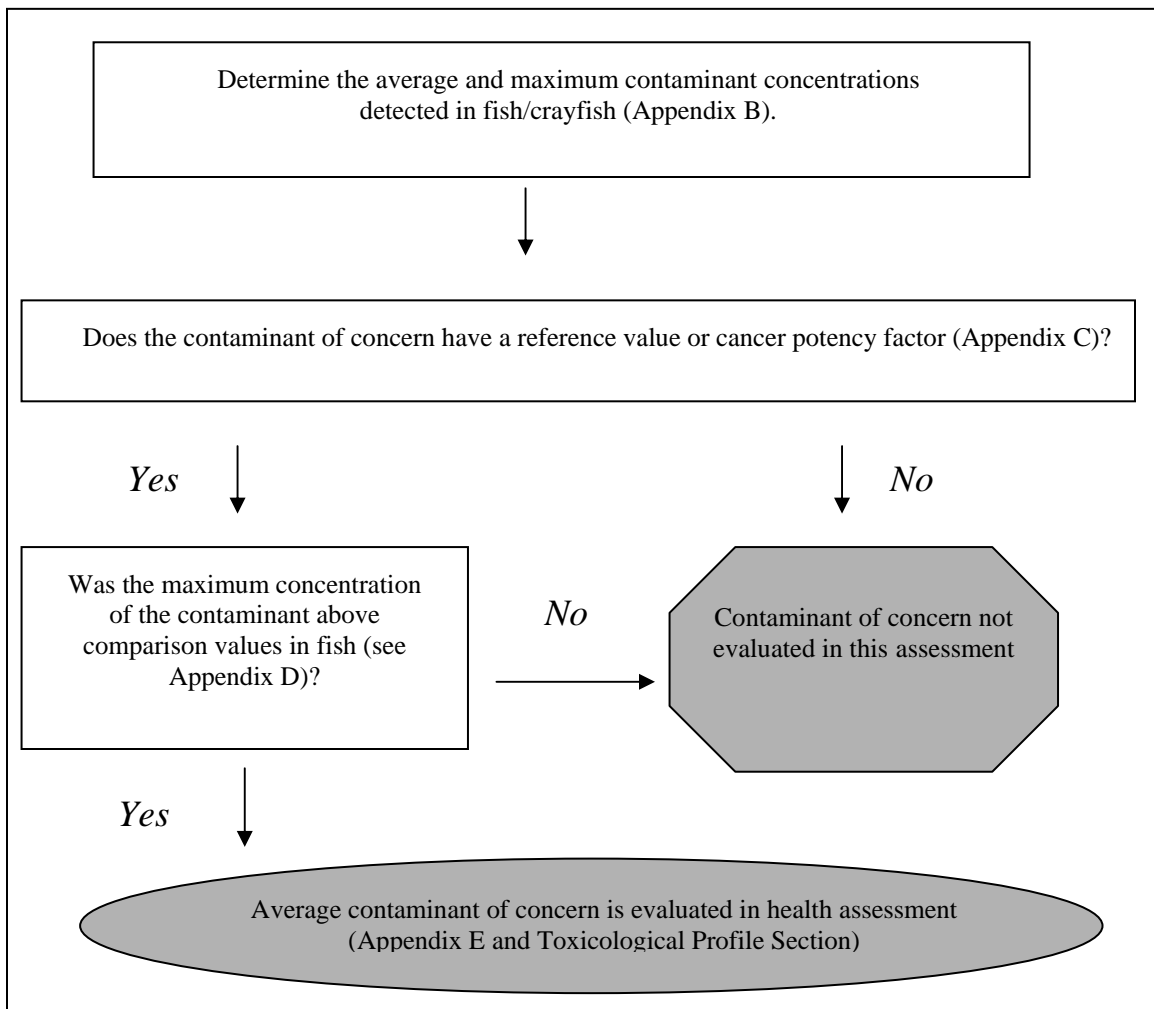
Determine the average and maximum contaminant concentrations detected in fish/crayfish (Appendix B).

Does the contaminant of concern have a reference value or cancer potency factor (Appendix C)?

Yes

No

Was the maximum concentration of the contaminant above comparison values in fish (see Appendix D)?

No

Contaminant of concern not evaluated in this assessment

Yes

Average contaminant of concern is evaluated in health assessment (Appendix E and Toxicological Profile Section)